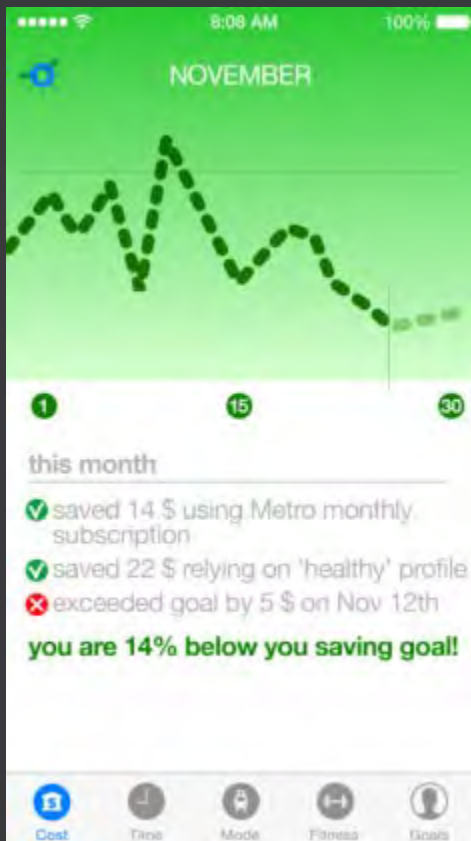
8:08 AM 100%

NOVEMBER

1

15

30

this month

saved 14 $ using Metro monthly subscription

saved 22 $ relying on 'healthy' profile

exceeded goal by 5 $ on Nov 12th

you are 14% below you saving goal!

Cost Time Mode Fitness Goals